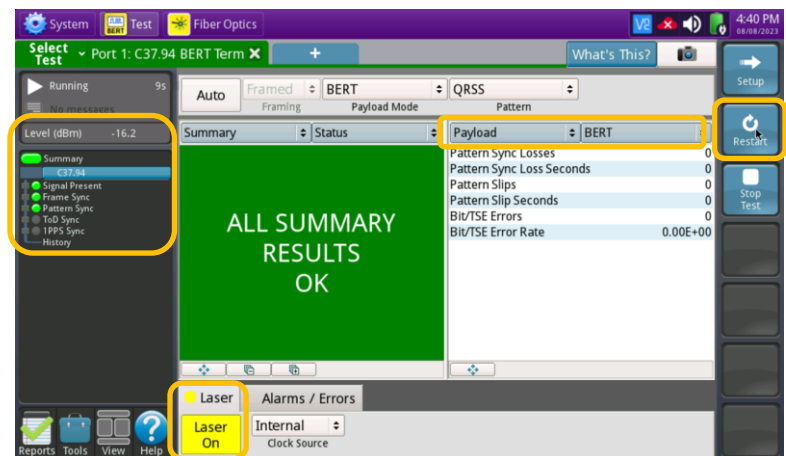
System BERT Test Fiber Optics 4:40 PM 08/08/2023

Select Test Port 1: C37.94 BERT Term ✕ + What's This?

Setup

Running 9s

No messages

Level (dBm) -16.2

Summary
C37.94
Signal Present
Frame Sync
Pattern Sync
ToD Sync
1PPS Sync
History

Auto Framed Framing BERT Payload Mode QRSS Pattern

Summary Status

ALL SUMMARY RESULTS OK

| Payload | BERT |
|---|---|
| Pattern Sync Losses | 0 |
| Pattern Sync Loss Seconds | 0 |
| Pattern Slips | 0 |
| Pattern Slip Seconds | 0 |
| Bit/TSE Errors | 0 |
| Bit/TSE Error Rate | 0.00E+00 |

Restart

Stop Test

Laser Alarms / Errors

Laser On

Internal Clock Source

Reports Tools View Help